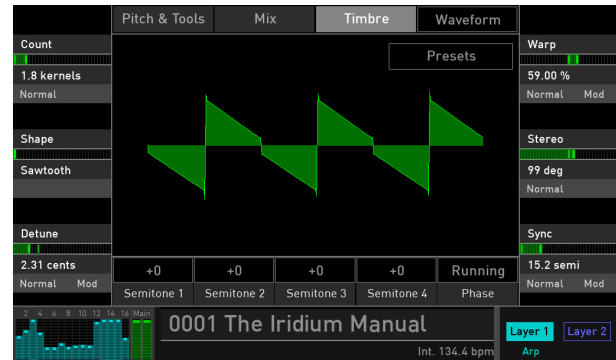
Pitch & Tools
Mix
Timbre
Waveform

Count
1.8 kernels
Normal

Shape
Sawtooth

Detune
2.31 cents
Normal Mod

Presets

Warp
59.00 %
Normal Mod

Stereo
99 deg
Normal

Sync
15.2 semi
Normal Mod

| +0 | +0 | +0 | +0 | Running |
|---|---|---|---|---|
| Semitone 1 | Semitone 2 | Semitone 3 | Semitone 4 | Phase |

2 4 6 8 10 12 14 16 Main

0001 The Iridium Manual

Int. 134.4 bpm

Layer 1
Layer 2
Arp